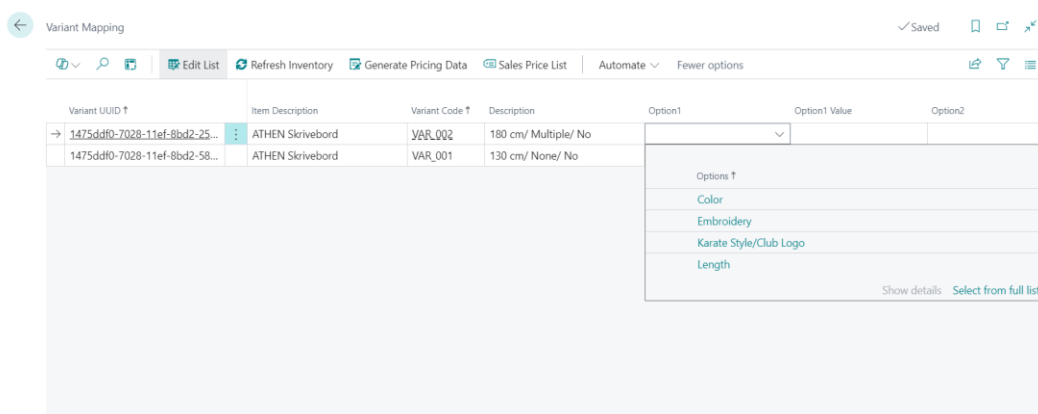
Variant Mapping

✓Saved

Edit List Refresh Inventory Generate Pricing Data Sales Price List Automate Fewer options

| Variant UUID ↑ | Item Description | Variant Code ↑ | Description | Option1 | Option1 Value | Option2 |
|---|---|---|---|---|---|---|
| 1475ddf0-7028-11ef-8bd2-25... | ATHEN Skrivebord | VAR_002 | 180 cm/ Multiple/ No | | | |
| 1475ddf0-7028-11ef-8bd2-58... | ATHEN Skrivebord | VAR_001 | 130 cm/ None/ No | | | |

Options ↑
Color
Embroidery
Karate Style/Club Logo
Length

Show details Select from full list